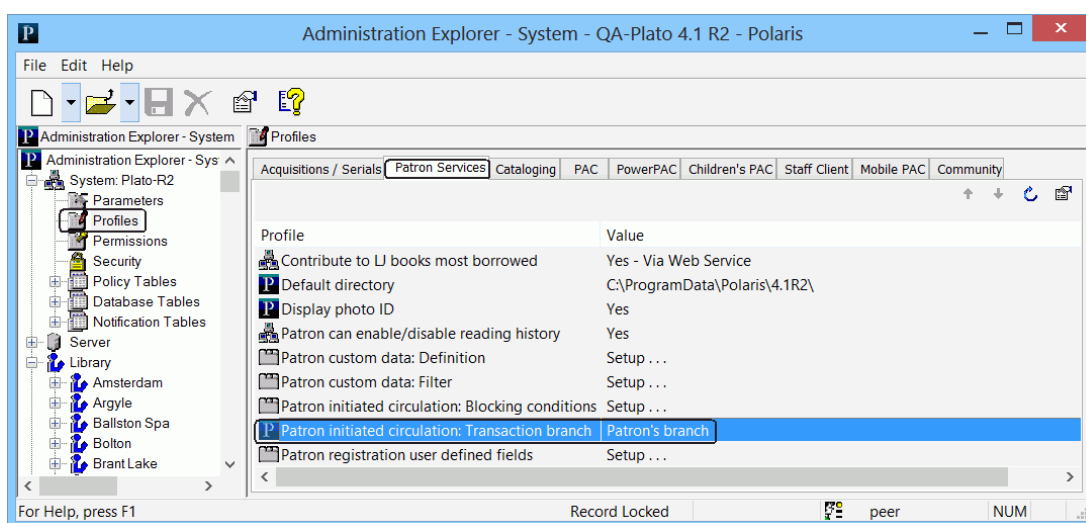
P Administration Explorer - System - QA-Plato 4.1 R2 - Polaris

File Edit Help

Administration Explorer - System

Profiles

Administration Explorer - Sys
System: Plato-R2
Parameters
Profiles
Permissions
Security
Policy Tables
Database Tables
Notification Tables
Server
Library
Amsterdam
Argyle
Ballston Spa
Bolton
Brant Lake

Acquisitions / Serials | Patron Services | Cataloging | PAC | PowerPAC | Children's PAC | Staff Client | Mobile PAC | Community

| Profile | Value |
|---|---|
| Contribute to LJ books most borrowed | Yes - Via Web Service |
| Default directory | C:\ProgramData\Polaris\4.1R2\ |
| Display photo ID | Yes |
| Patron can enable/disable reading history | Yes |
| Patron custom data: Definition | Setup . . . |
| Patron custom data: Filter | Setup . . . |
| Patron initiated circulation: Blocking conditions | Setup . . . |
| Patron initiated circulation: Transaction branch | Patron's branch |
| Patron registration user defined fields | Setup . . . |

For Help, press F1 | Record Locked | peer | NUM